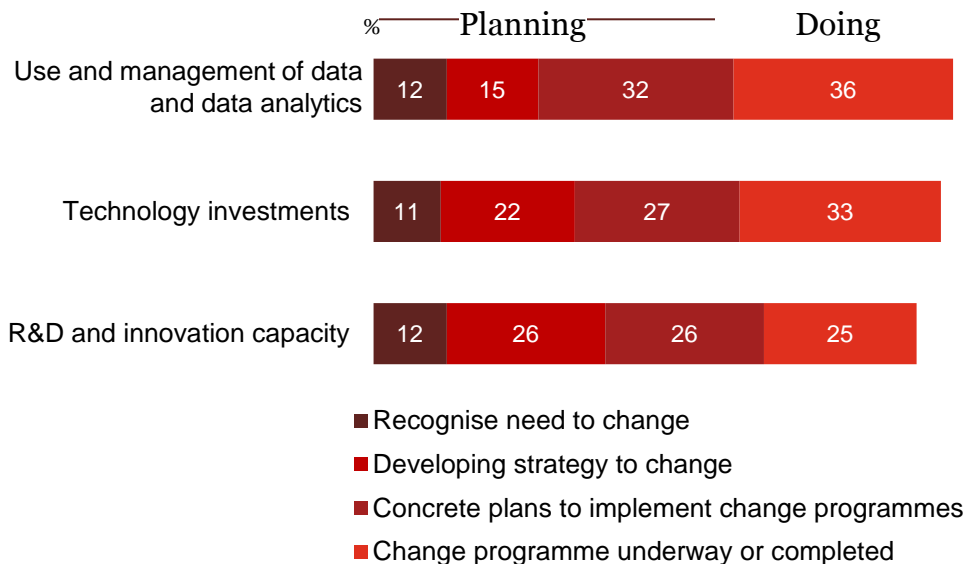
% Planning Doing

| | | | | |
|---|---|---|---|---|
| Use and management of data and data analytics | 12 | 15 | 32 | 36 |
| Technology investments | 11 | 22 | 27 | 33 |
| R&D and innovation capacity | 12 | 26 | 26 | 25 |

Recognise need to change
Developing strategy to change
Concrete plans to implement change programmes
Change programme underway or completed